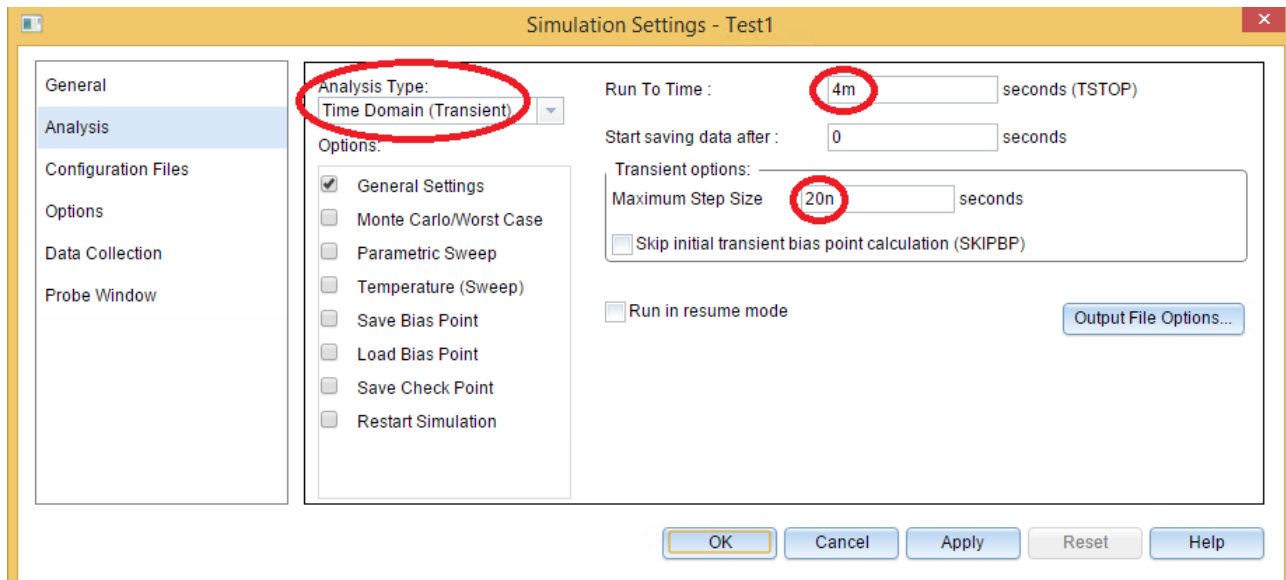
Simulation Settings - Test1

General
Analysis
Configuration Files
Options
Data Collection
Probe Window

Analysis Type:
Time Domain (Transient)
Options:
General Settings
Monte Carlo/Worst Case
Parametric Sweep
Temperature (Sweep)
Save Bias Point
Load Bias Point
Save Check Point
Restart Simulation

Run To Time : 4m seconds (TSTOP)
Start saving data after : 0 seconds
Transient options:
Maximum Step Size 20n seconds
Skip initial transient bias point calculation (SKIPBP)

Run in resume mode
Output File Options...

OK
Cancel
Apply
Reset
Help